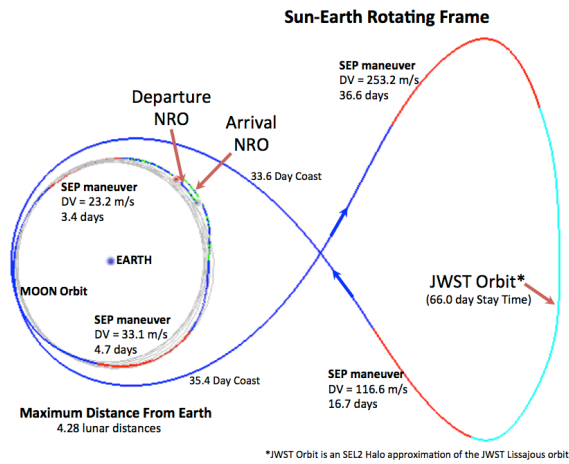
Sun-Earth Rotating Frame

SEP maneuver
DV = 253.2 m/s
36.6 days

Departure
NRO

Arrival
NRO

33.6 Day Coast

SEP maneuver
DV = 23.2 m/s
3.4 days

EARTH

MOON Orbit

JWST Orbit*
(66.0 day Stay Time)

SEP maneuver
DV = 33.1 m/s
4.7 days

35.4 Day Coast

SEP maneuver
DV = 116.6 m/s
16.7 days

Maximum Distance From Earth
4.28 lunar distances

*JWST Orbit is an SEL2 Halo approximation of the JWST Lissajous orbit